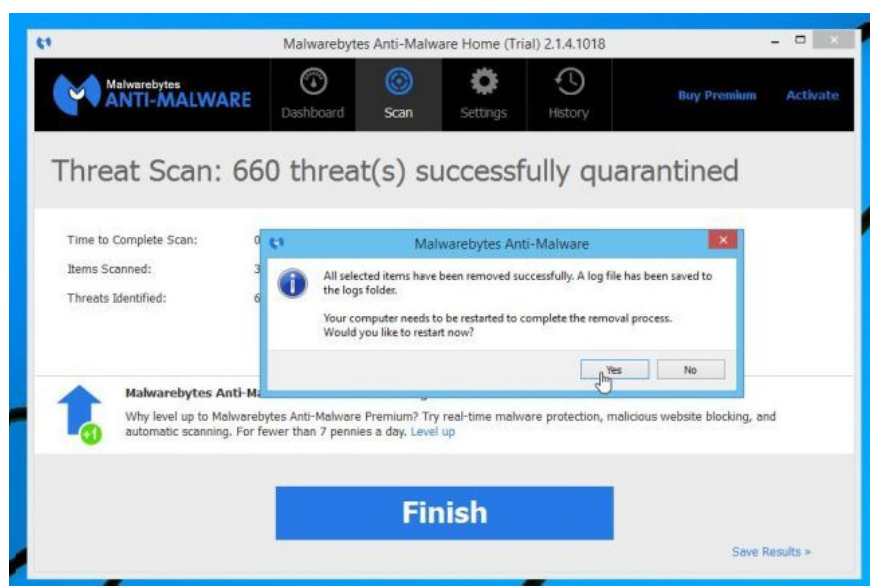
Malwarebytes Anti-Malware Home (Trial) 2.1.4.1018

Malwarebytes
ANTI-MALWARE

Dashboard Scan Settings History

Buy Premium Activate

Threat Scan: 660 threat(s) successfully quarantined

Time to Complete Scan: 0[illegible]

Items Scanned: 3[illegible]

Threats Identified: 6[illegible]

Malwarebytes Anti-Malware

All selected items have been removed successfully. A log file has been saved to the logs folder.

Your computer needs to be restarted to complete the removal process. Would you like to restart now?

Yes No

Malwarebytes Anti-Ma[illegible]

Why level up to Malwarebytes Anti-Malware Premium? Try real-time malware protection, malicious website blocking, and automatic scanning. For fewer than 7 pennies a day. Level up

Finish

Save Results »